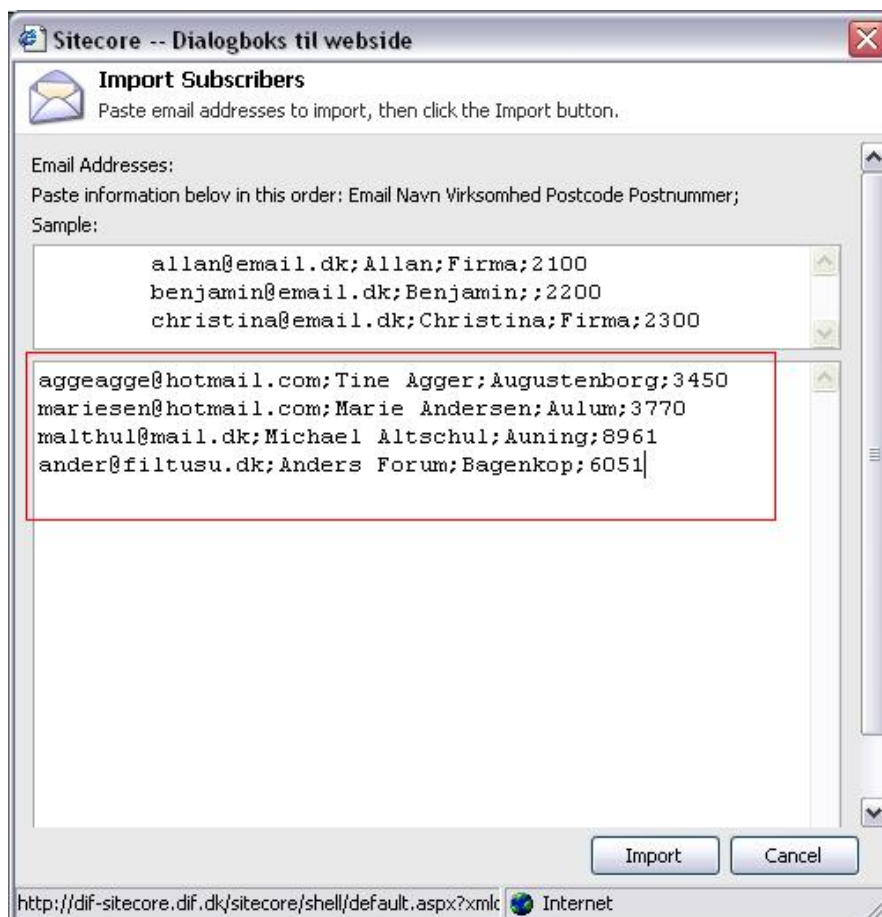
Sitecore -- Dialogboks til webside

Import Subscribers

Paste email addresses to import, then click the Import button.

Email Addresses:

Paste information belov in this order: Email Navn Virksomhed Postcode Postnummer;

Sample:

allan@email.dk;Allan;Firma;2100
benjamin@email.dk;Benjamin;;2200
christina@email.dk;Christina;Firma;2300

aggeagge@hotmail.com;Tine Agger;Augustenborg;3450
mariesen@hotmail.com;Marie Andersen;Aulum;3770
malthul@mail.dk;Michael Altschul;Auning;8961
ander@filtusu.dk;Anders Forum;Bagenkop;6051

Import
Cancel

http://dif-sitecore.dif.dk/sitecore/shell/default.aspx?xmlc
Internet